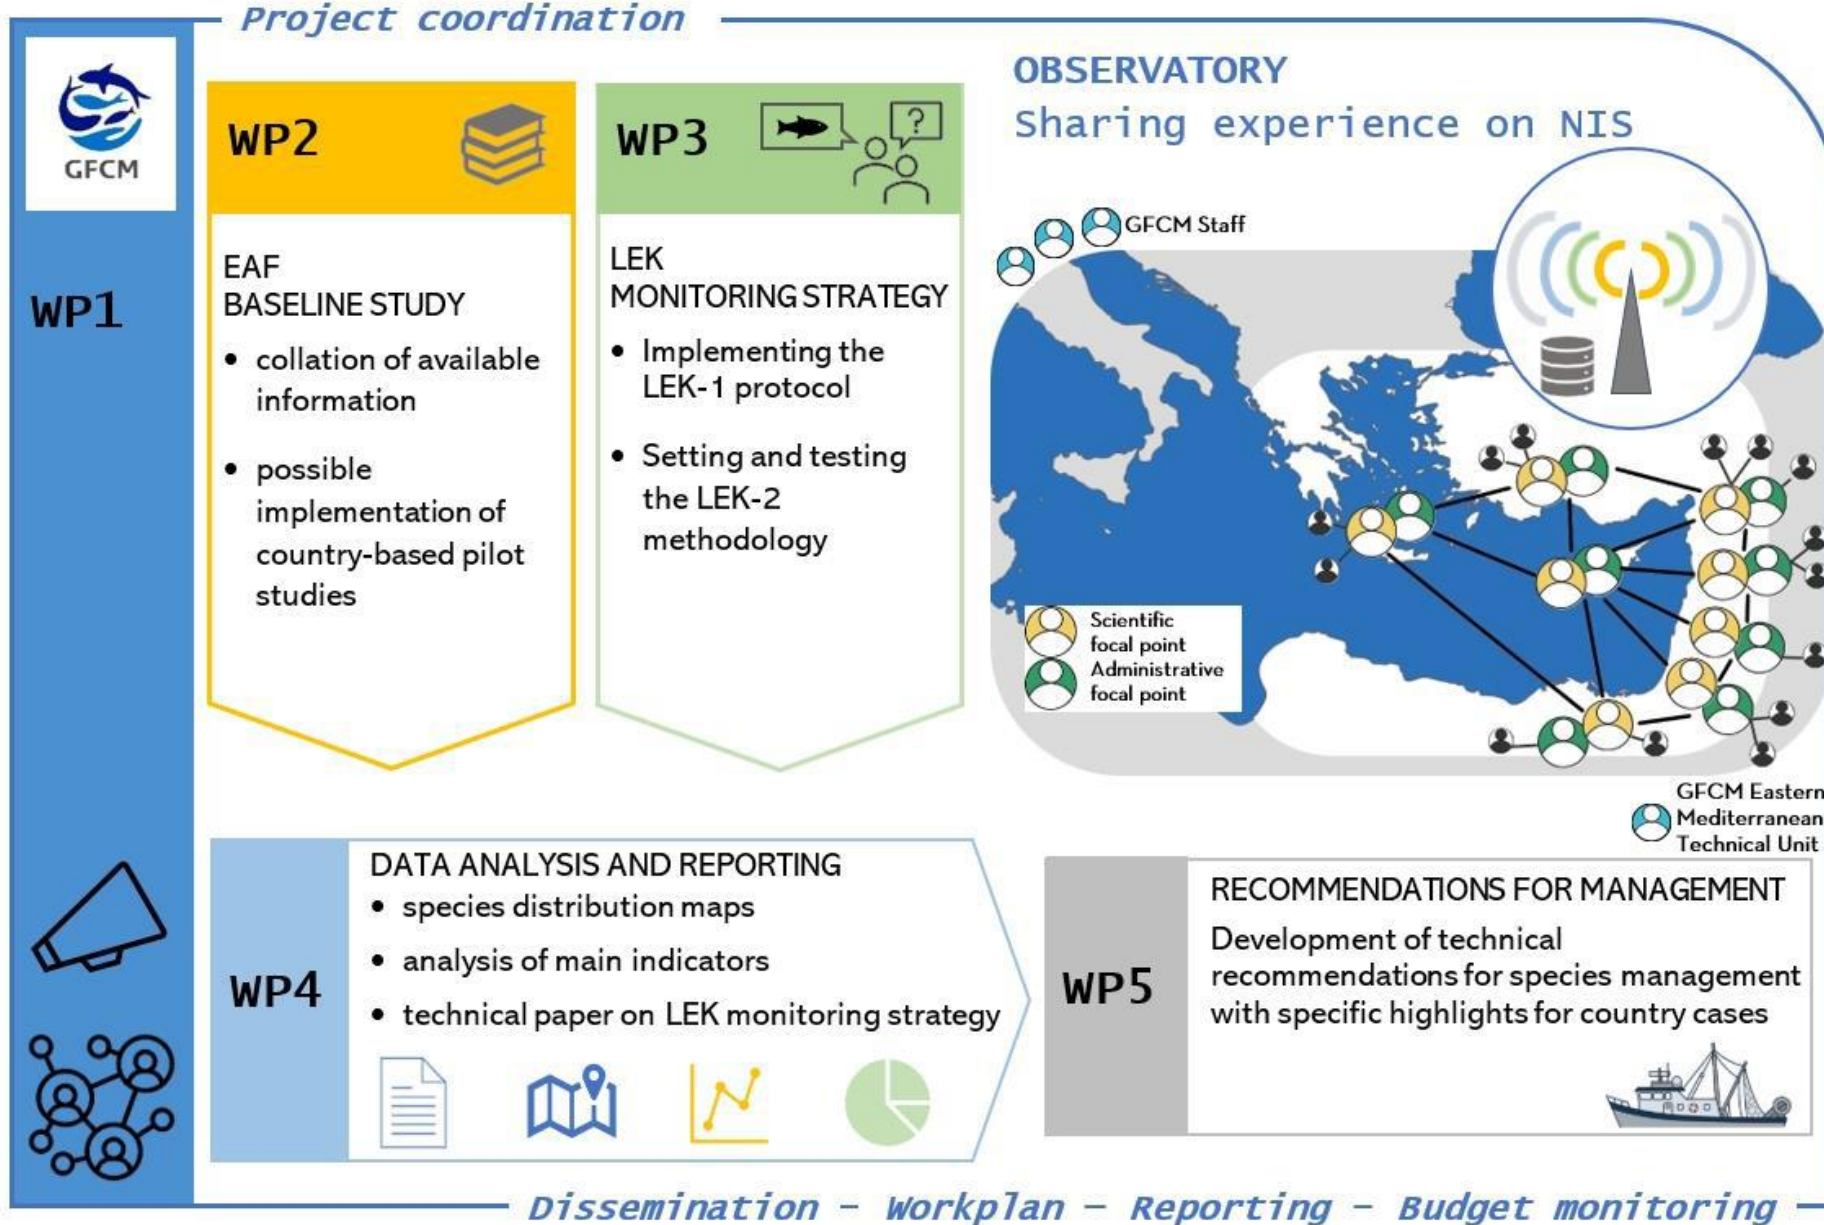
Project coordination

GFCM

WP1

WP2

EAF
BASELINE STUDY

• collation of available information

• possible implementation of country-based pilot studies

WP3

?

LEK
MONITORING STRATEGY

• Implementing the LEK-1 protocol

• Setting and testing the LEK-2 methodology

OBSERVATORY
Sharing experience on NIS

GFCM Staff

Scientific focal point
Administrative focal point

GFCM Eastern Mediterranean Technical Unit

WP4

DATA ANALYSIS AND REPORTING
• species distribution maps
• analysis of main indicators
• technical paper on LEK monitoring strategy

WP5

RECOMMENDATIONS FOR MANAGEMENT
Development of technical recommendations for species management with specific highlights for country cases

Dissemination – Workplan – Reporting – Budget monitoring –